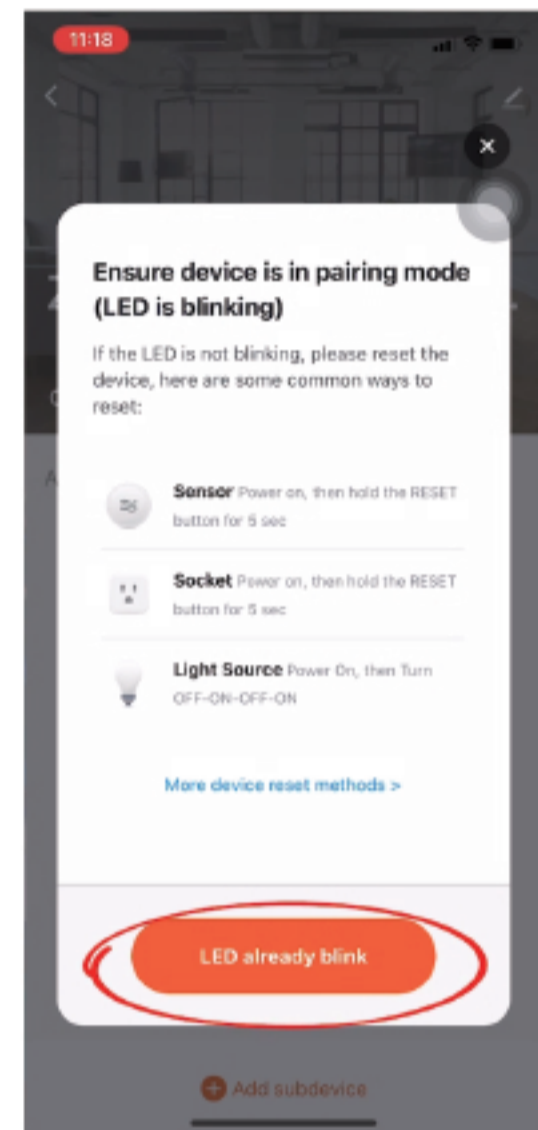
11:18

Ensure device is in pairing mode (LED is blinking)

If the LED is not blinking, please reset the device, here are some common ways to reset:

Sensor Power on, then hold the RESET button for 5 sec

Socket Power on, then hold the RESET button for 5 sec

Light Source Power On, then Turn OFF-ON-OFF-ON

More device reset methods >

LED already blink

Add subdevice